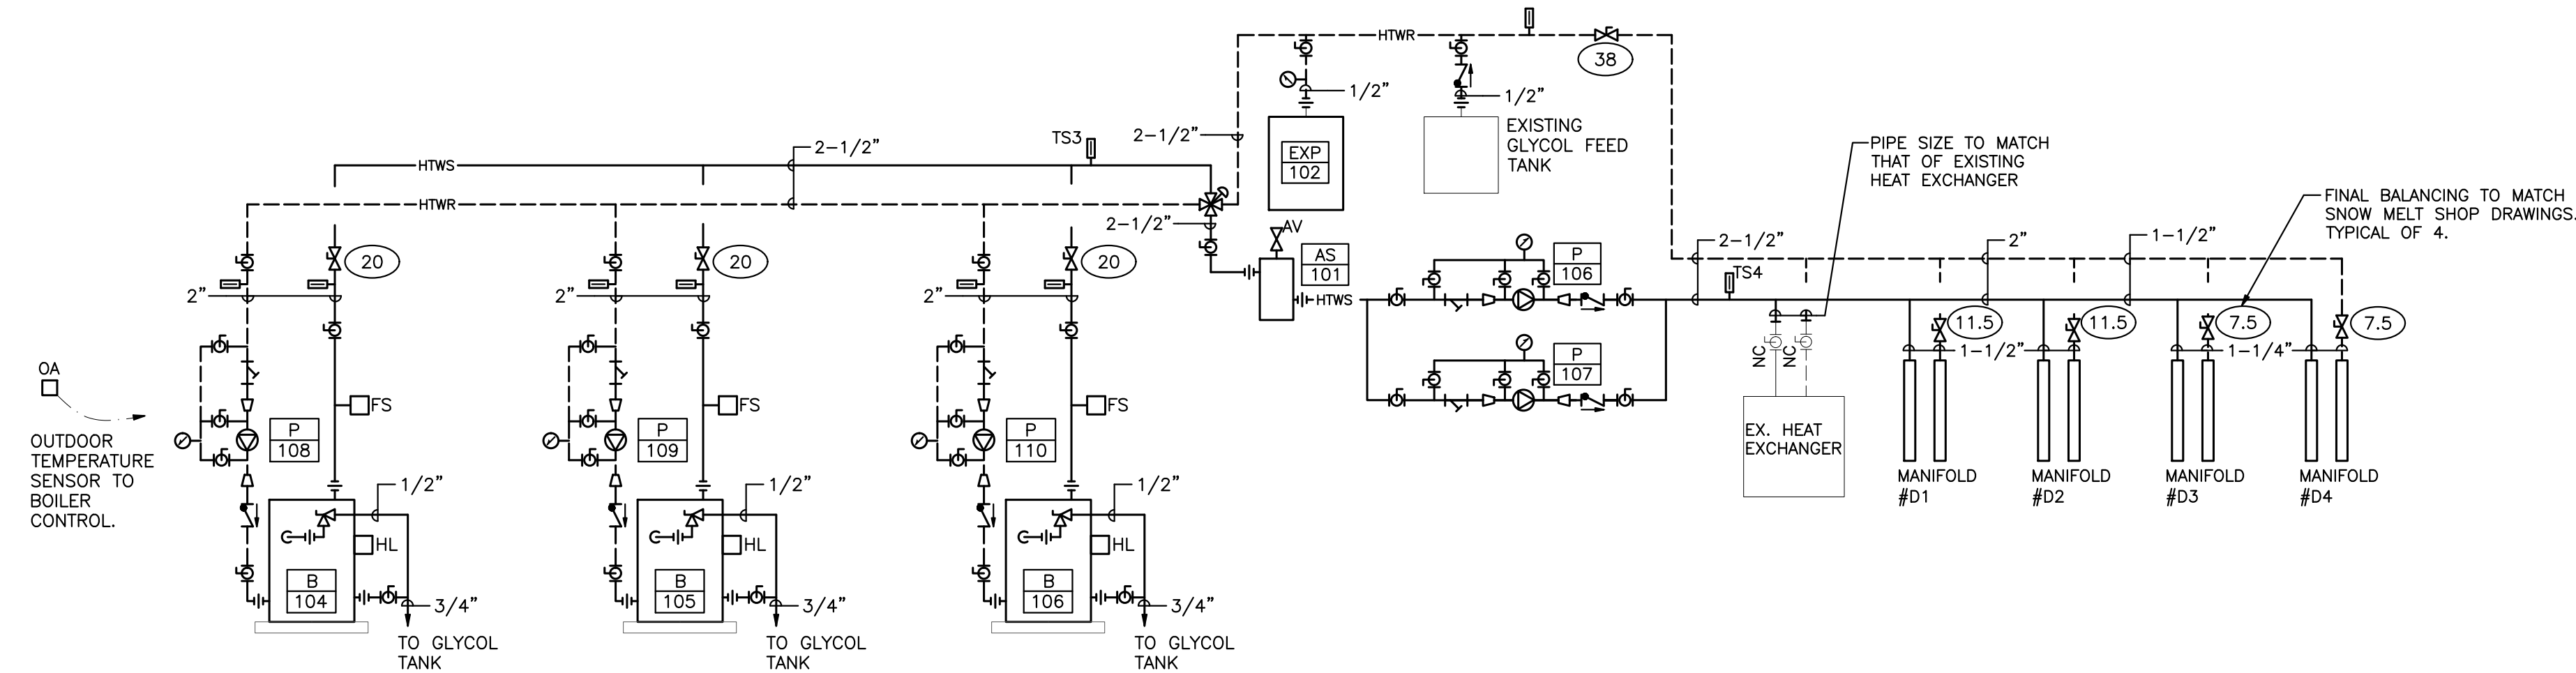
HTWR
38
1/2"
1/2"
EXP
102
EXISTING
GLYCOL FEED
TANK
TS3
2-1/2"
2-1/2"
HTWS
HTWR
PIPE SIZE TO MATCH
THAT OF EXISTING
HEAT EXCHANGER
FINAL BALANCING TO MATCH
SNOW MELT SHOP DRAWINGS.
TYPICAL OF 4.
2-1/2"
AV
AS
101
HTWS
P
106
2-1/2"
TS4
2"
1-1/2"
20
20
20
2"
2"
2"
11.5
11.5
7.5
7.5
NC
NC
1-1/2"
1-1/4"
P
107
OA
OUTDOOR TEMPERATURE SENSOR TO BOILER CONTROL.
FS
FS
FS
P
108
P
109
P
110
EX. HEAT EXCHANGER
MANIFOLD
#D1
MANIFOLD
#D2
MANIFOLD
#D3
MANIFOLD
#D4
1/2"
1/2"
1/2"
HL
HL
HL
B
104
B
105
B
106
3/4"
3/4"
3/4"
TO GLYCOL TANK
TO GLYCOL TANK
TO GLYCOL TANK